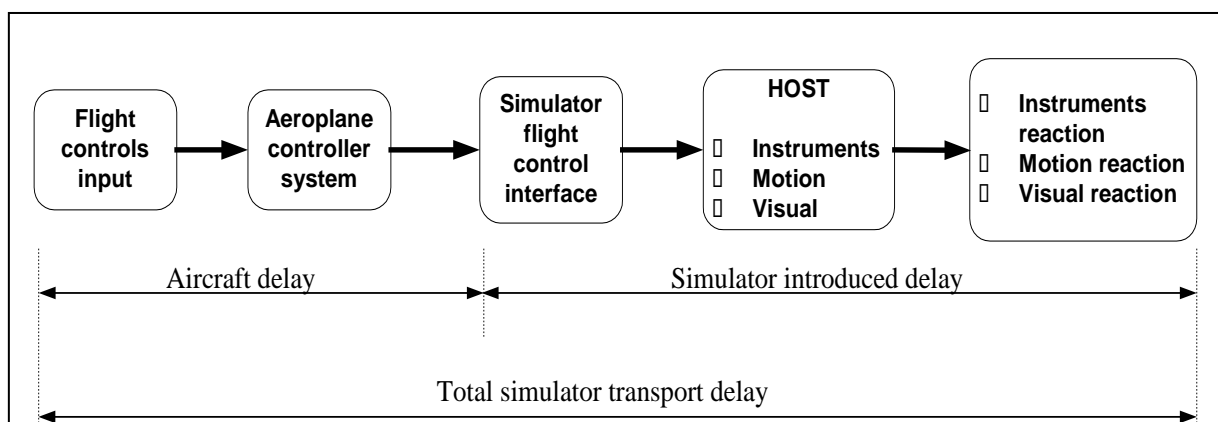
Flight controls input

Aeroplane controller system

Simulator flight control interface

HOST

 Instruments
 Motion
 Visual

 Instruments reaction
 Motion reaction
 Visual reaction

Aircraft delay

Simulator introduced delay

Total simulator transport delay